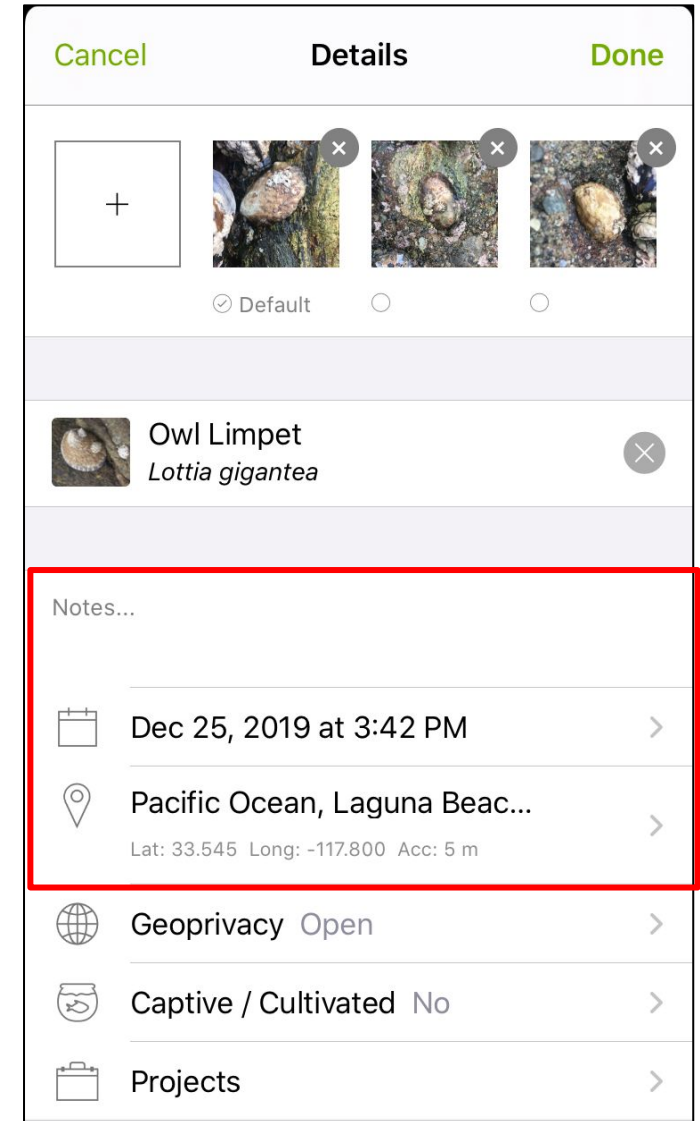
Cancel Details Done

+

Default

Owl Limpet
*Lottia gigantea*

Notes...

Dec 25, 2019 at 3:42 PM

Pacific Ocean, Laguna Beac...
Lat: 33.545 Long: -117.800 Acc: 5 m

Geoprivacy Open

Captive / Cultivated No

Projects